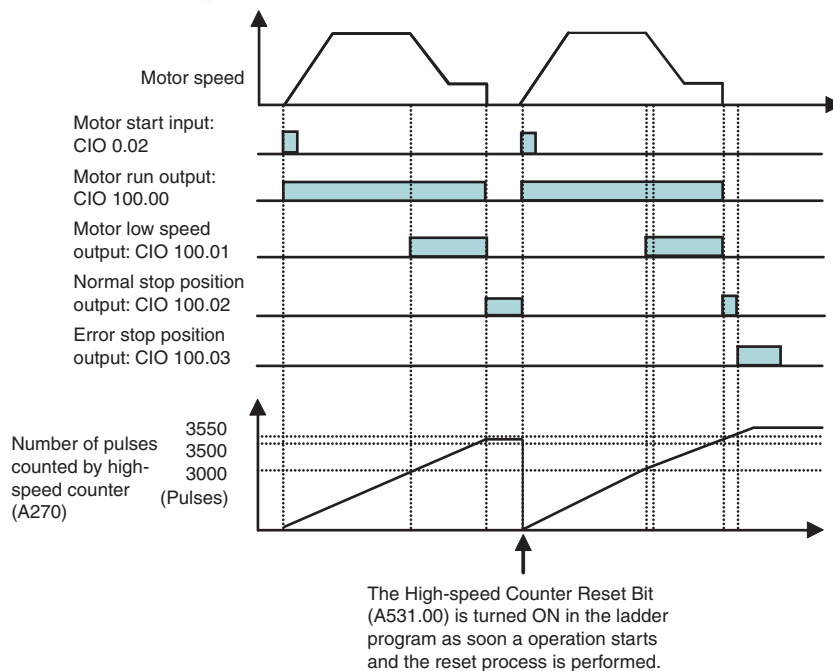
Motor speed

Motor start input: CIO 0.02

Motor run output: CIO 100.00

Motor low speed output: CIO 100.01

Normal stop position output: CIO 100.02

Error stop position output: CIO 100.03

Number of pulses counted by high-speed counter (A270)

3550
3500
3000
(Pulses)

The High-speed Counter Reset Bit (A531.00) is turned ON in the ladder program as soon a operation starts and the reset process is performed.